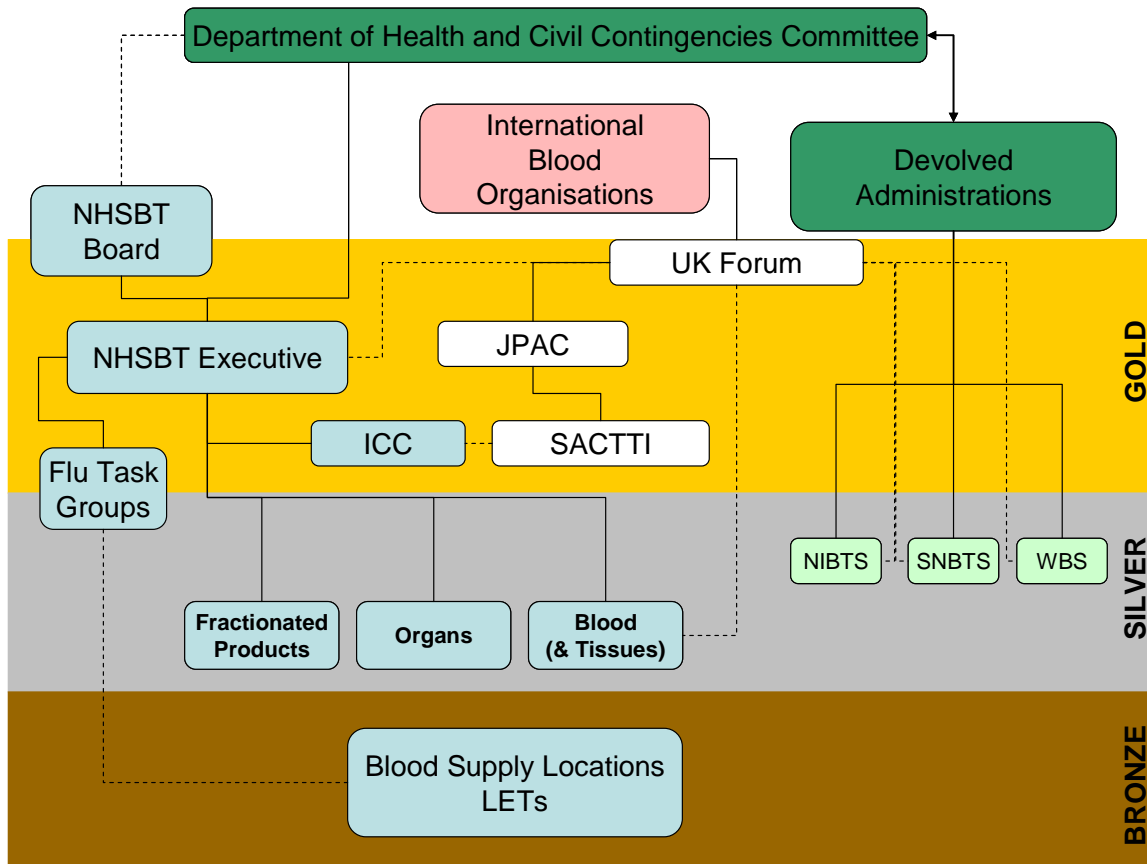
Department of Health and Civil Contingencies Committee

International Blood Organisations

Devolved Administrations

NHSBT Board

UK Forum

GOLD

NHSBT Executive

JPAC

ICC

SACTTI

Flu Task Groups

NIBTS

SNBTS

WBS

SILVER

Fractionated Products

Organs

Blood (& Tissues)

BRONZE

Blood Supply Locations LETs